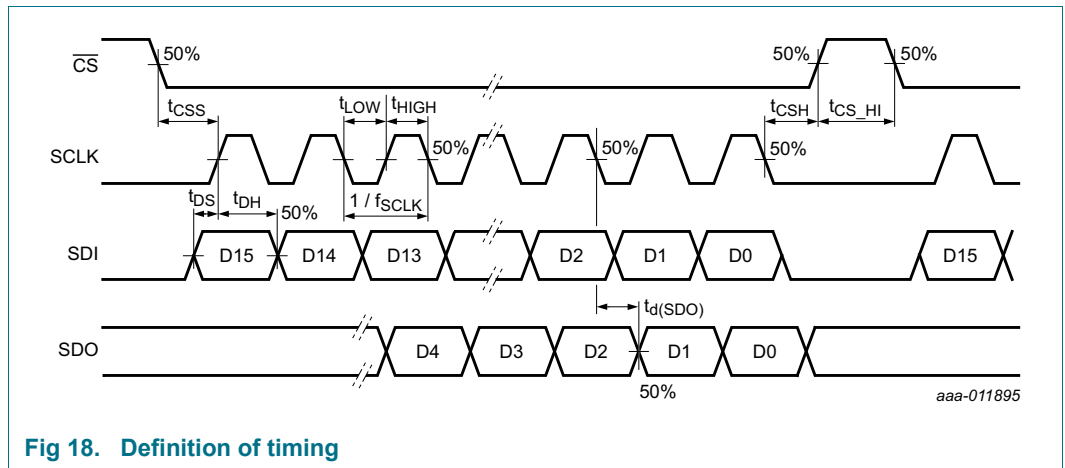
$\overline{CS}$

50%

50%

50%

$t_{CSS}$

$t_{LOW}$ $t_{HIGH}$

$t_{CSH}$ $t_{CS\_HI}$

SCLK

50%

50%

50%

$t_{DS}$ $t_{DH}$ 50%

$1 / f_{SCLK}$

SDI

D15 D14 D13 D2 D1 D0 D15

$t_{d(SDO)}$

SDO

D4 D3 D2 D1 D0

50%

aaa-011895

Fig 18. Definition of timing